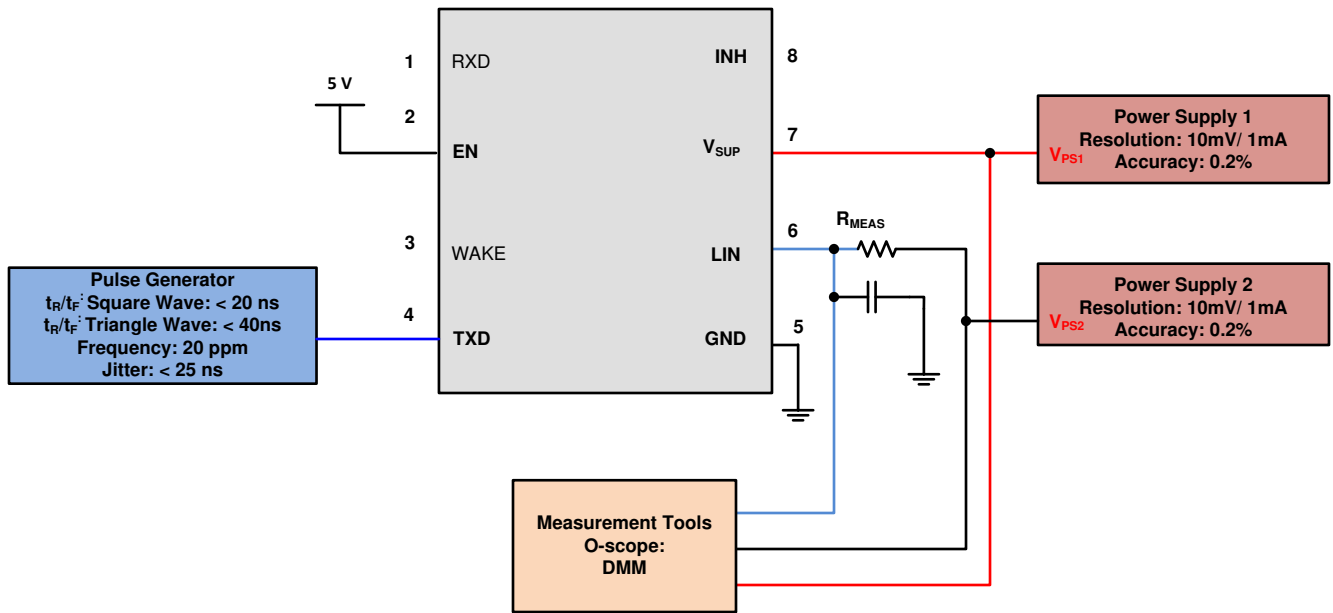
1 RXD
INH 8
5 V
2 EN
$V_{SUP}$ 7
Power Supply 1
Resolution: 10mV/ 1mA
Accuracy: 0.2%
$V_{PS1}$
$R_{MEAS}$
3 WAKE
LIN 6
Pulse Generator
$t_R/t_F$: Square Wave: < 20 ns
$t_R/t_F$: Triangle Wave: < 40ns
Frequency: 20 ppm
Jitter: < 25 ns
Power Supply 2
Resolution: 10mV/ 1mA
Accuracy: 0.2%
$V_{PS2}$
4 TXD
GND 5
Measurement Tools
O-scope:
DMM